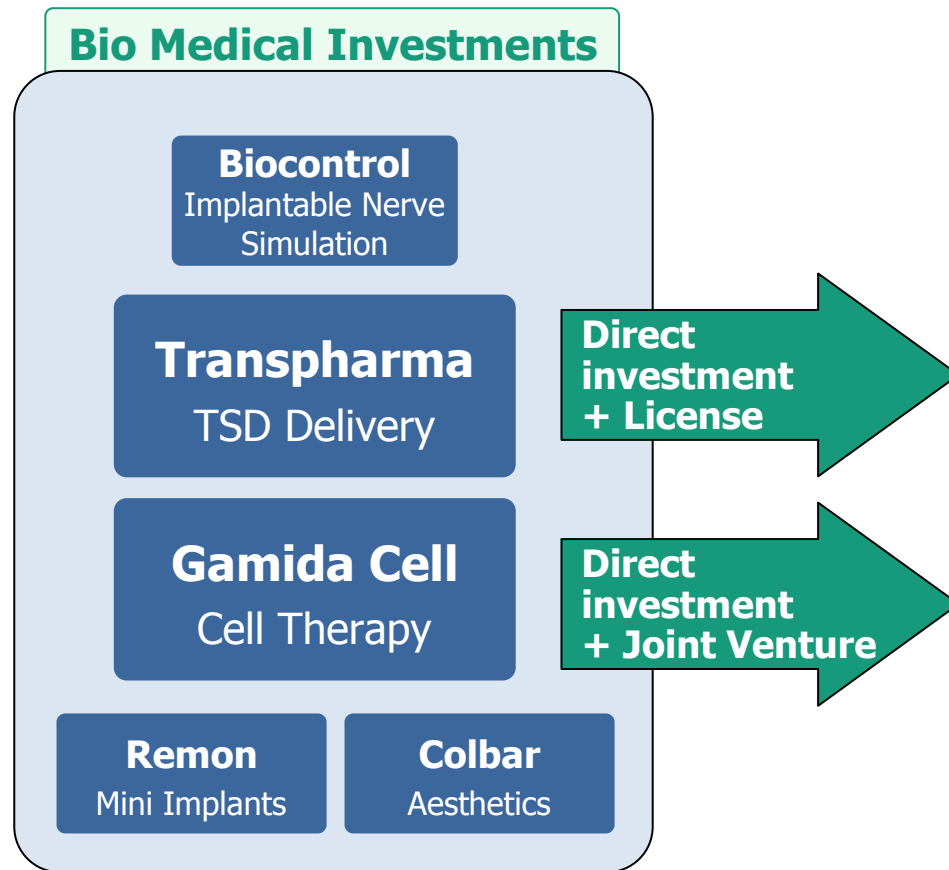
Bio Medical Investments

Biocontrol
Implantable Nerve Simulation

Transpharma
TSD Delivery

Direct investment + License

Gamida Cell
Cell Therapy

Direct investment + Joint Venture

Remon
Mini Implants

Colbar
Aesthetics